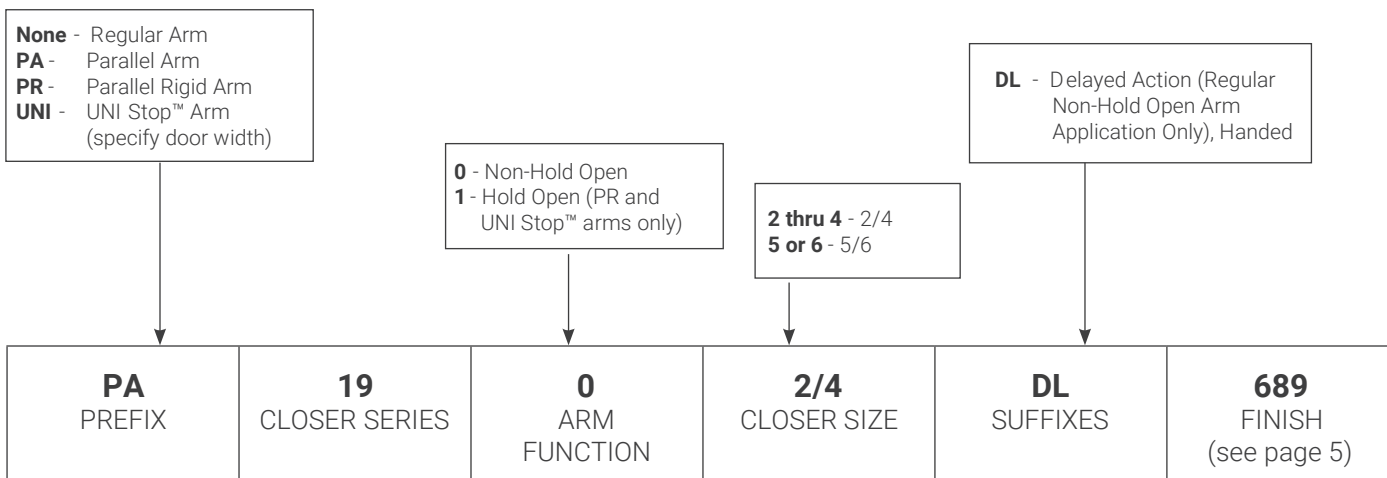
**None** - Regular Arm
**PA** - Parallel Arm
**PR** - Parallel Rigid Arm
**UNI** - UNI Stop™ Arm (specify door width)

**0** - Non-Hold Open
**1** - Hold Open (PR and UNI Stop™ arms only)

**2 thru 4** - 2/4
**5 or 6** - 5/6

**DL** - Delayed Action (Regular Non-Hold Open Arm Application Only), Handed

| **PA** PREFIX | **19** CLOSER SERIES | **0** ARM FUNCTION | **2/4** CLOSER SIZE | **DL** SUFFIXES | **689** FINISH (see page 5) |
|---|---|---|---|---|---|